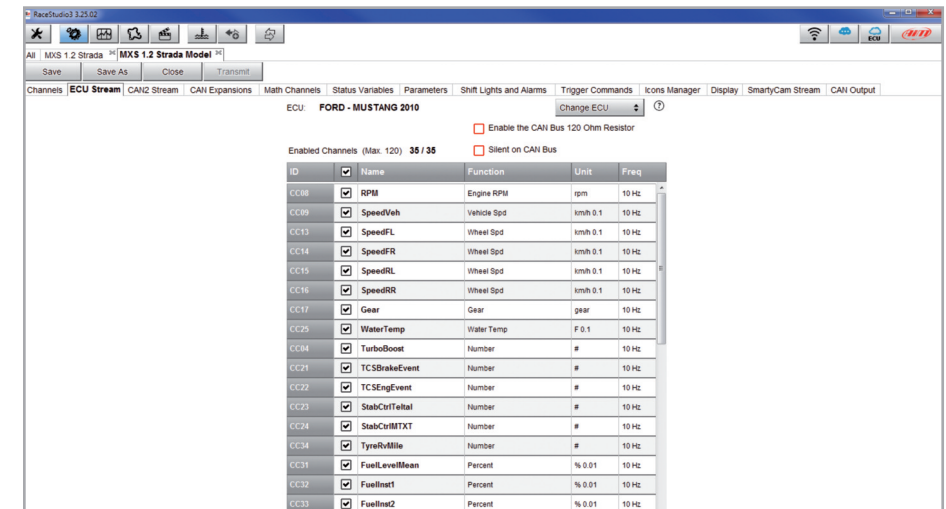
RaceStudio3 3.25.02

ECU

All MXS 1.2 Strada MXS 1.2 Strada Model

Save Save As Close Transmit

Channels ECU Stream CAN2 Stream CAN Expansions Math Channels Status Variables Parameters Shift Lights and Alarms Trigger Commands Icons Manager Display SmartyCam Stream CAN Output

ECU: FORD - MUSTANG 2010

Change ECU

Enable the CAN Bus 120 Ohm Resistor

Enabled Channels (Max. 120) 35 / 35

Silent on CAN Bus

| ID | ☑ | Name | Function | Unit | Freq |
|---|---|---|---|---|---|
| CC08 | ☑ | RPM | Engine RPM | rpm | 10 Hz |
| CC09 | ☑ | SpeedVeh | Vehicle Spd | km/h 0.1 | 10 Hz |
| CC13 | ☑ | SpeedFL | Wheel Spd | km/h 0.1 | 10 Hz |
| CC14 | ☑ | SpeedFR | Wheel Spd | km/h 0.1 | 10 Hz |
| CC15 | ☑ | SpeedRL | Wheel Spd | km/h 0.1 | 10 Hz |
| CC16 | ☑ | SpeedRR | Wheel Spd | km/h 0.1 | 10 Hz |
| CC17 | ☑ | Gear | Gear | gear | 10 Hz |
| CC25 | ☑ | WaterTemp | Water Temp | F 0.1 | 10 Hz |
| CC04 | ☑ | TurboBoost | Number | # | 10 Hz |
| CC21 | ☑ | TCSBrakeEvent | Number | # | 10 Hz |
| CC22 | ☑ | TCSEngEvent | Number | # | 10 Hz |
| CC23 | ☑ | StabCtrlTeltal | Number | # | 10 Hz |
| CC24 | ☑ | StabCtrlMTXT | Number | # | 10 Hz |
| CC34 | ☑ | TyreRvMile | Number | # | 10 Hz |
| CC31 | ☑ | FuelLevelMean | Percent | % 0.01 | 10 Hz |
| CC32 | ☑ | FuelInst1 | Percent | % 0.01 | 10 Hz |
| CC33 | ☑ | FuelInst2 | Percent | % 0.01 | 10 Hz |